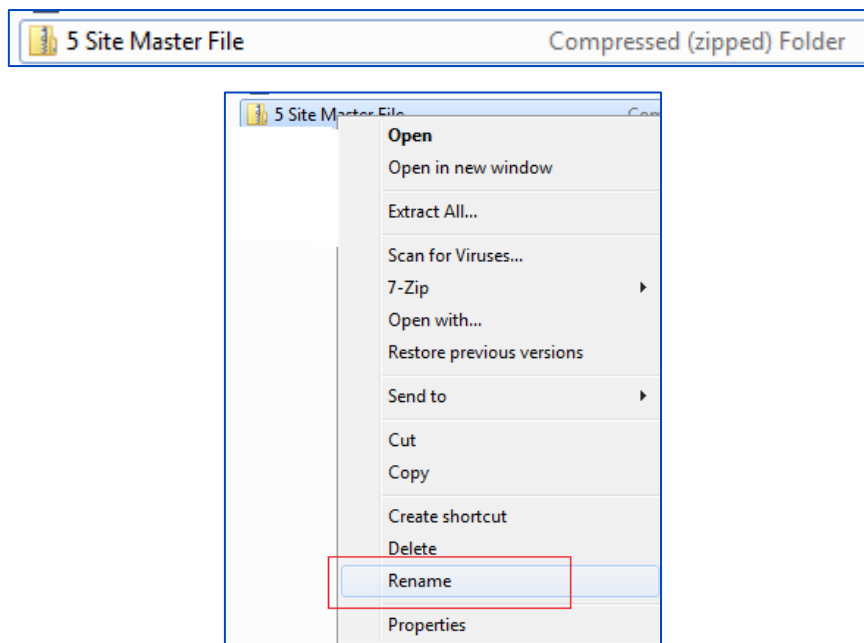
5 Site Master File
Compressed (zipped) Folder

5 Site Master File
Co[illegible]

Open
Open in new window
Extract All...
Scan for Viruses...
7-Zip
Open with...
Restore previous versions
Send to
Cut
Copy
Create shortcut
Delete
Rename
Properties